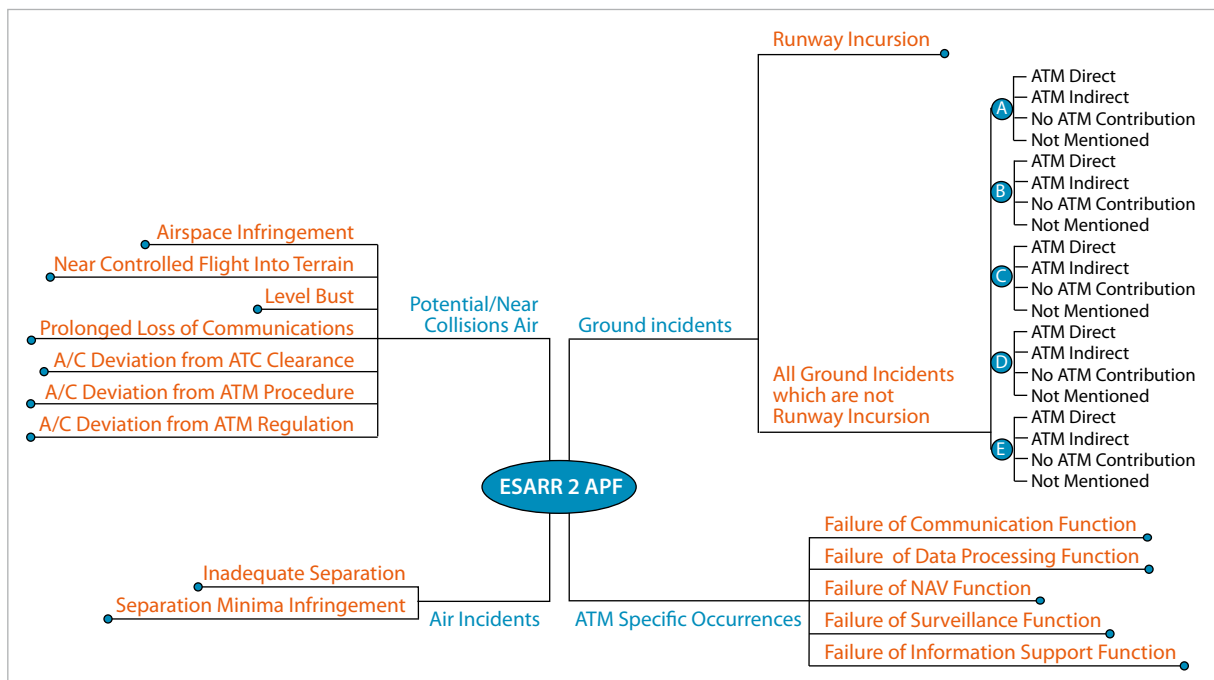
Runway Incursion

A
ATM Direct
ATM Indirect
No ATM Contribution
Not Mentioned

B
ATM Direct
ATM Indirect
No ATM Contribution
Not Mentioned

C
ATM Direct
ATM Indirect
No ATM Contribution
Not Mentioned

D
ATM Direct
ATM Indirect
No ATM Contribution
Not Mentioned

E
ATM Direct
ATM Indirect
No ATM Contribution
Not Mentioned

Airspace Infringement
Near Controlled Flight Into Terrain
Level Bust
Prolonged Loss of Communications
A/C Deviation from ATC Clearance
A/C Deviation from ATM Procedure
A/C Deviation from ATM Regulation

Potential/Near Collisions Air

Ground incidents

All Ground Incidents which are not Runway Incursion

ESARR 2 APF

Failure of Communication Function
Failure of Data Processing Function
Failure of NAV Function
Failure of Surveillance Function
Failure of Information Support Function

Inadequate Separation
Separation Minima Infringement

Air Incidents

ATM Specific Occurrences